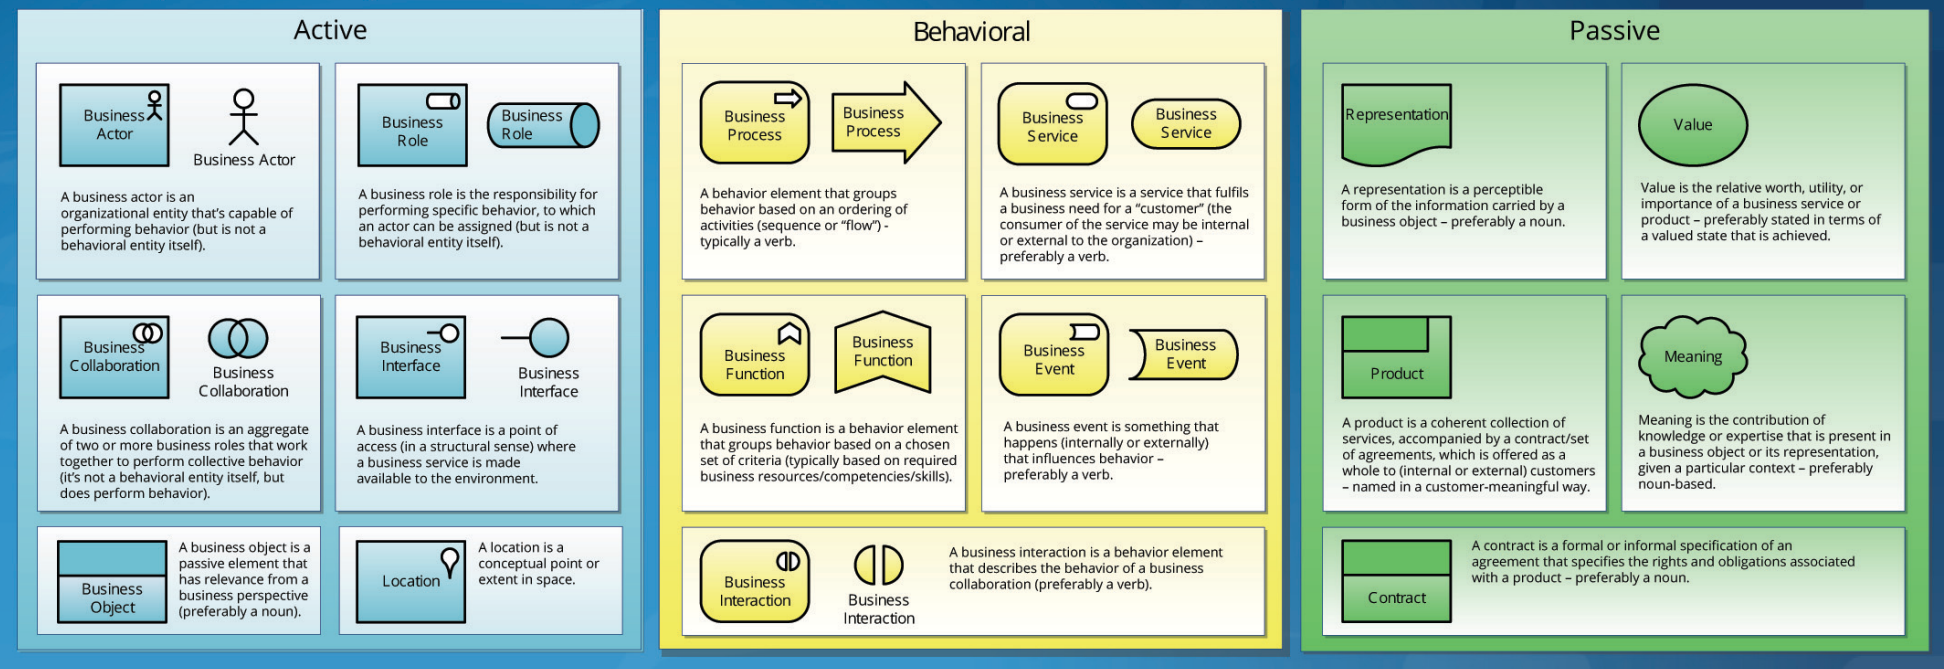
Active

Business Actor

Business Actor

A business actor is an organizational entity that's capable of performing behavior (but is not a behavioral entity itself).

Business Role

Business Role

A business role is the responsibility for performing specific behavior, to which an actor can be assigned (but is not a behavioral entity itself).

Business Collaboration

Business Collaboration

A business collaboration is an aggregate of two or more business roles that work together to perform collective behavior (it's not a behavioral entity itself, but does perform behavior).

Business Interface

Business Interface

A business interface is a point of access (in a structural sense) where a business service is made available to the environment.

Business Object

A business object is a passive element that has relevance from a business perspective (preferably a noun).

Location

A location is a conceptual point or extent in space.

Behavioral

Business Process

Business Process

A behavior element that groups behavior based on an ordering of activities (sequence or "flow") - typically a verb.

Business Service

Business Service

A business service is a service that fulfils a business need for a "customer" (the consumer of the service may be internal or external to the organization) – preferably a verb.

Business Function

Business Function

A business function is a behavior element that groups behavior based on a chosen set of criteria (typically based on required business resources/competencies/skills).

Business Event

Business Event

A business event is something that happens (internally or externally) that influences behavior – preferably a verb.

Business Interaction

Business Interaction

A business interaction is a behavior element that describes the behavior of a business collaboration (preferably a verb).

Passive

Representation

A representation is a perceptible form of the information carried by a business object – preferably a noun.

Value

Value is the relative worth, utility, or importance of a business service or product – preferably stated in terms of a valued state that is achieved.

Product

A product is a coherent collection of services, accompanied by a contract/set of agreements, which is offered as a whole to (internal or external) customers – named in a customer-meaningful way.

Meaning

Meaning is the contribution of knowledge or expertise that is present in a business object or its representation, given a particular context – preferably noun-based.

Contract

A contract is a formal or informal specification of an agreement that specifies the rights and obligations associated with a product – preferably a noun.